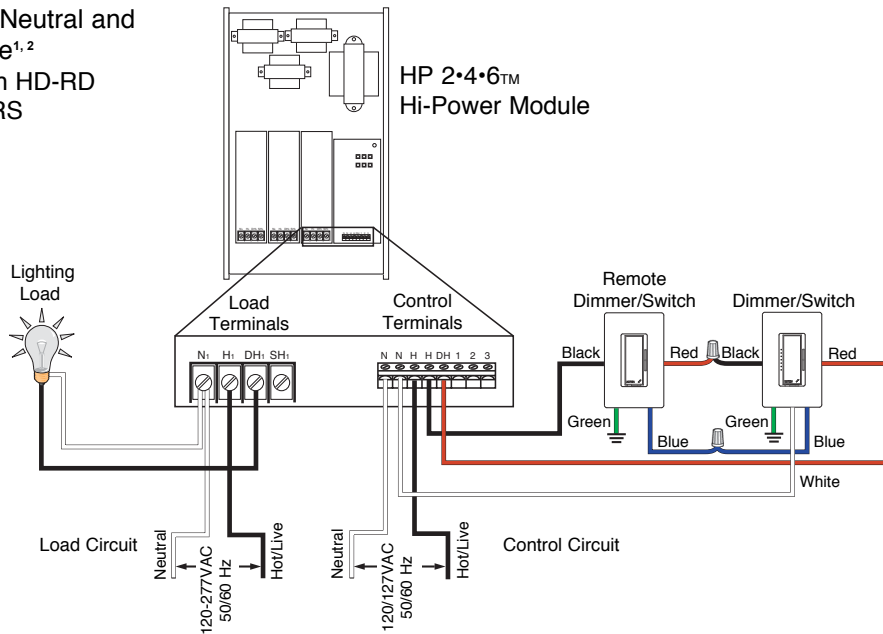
Neutral and
e$^{1, 2}$
n HD-RD
RS

HP 2•4•6™
Hi-Power Module

Lighting Load

Load Terminals

$N_1$ $H_1$ $DH_1$ $SH_1$

Control Terminals

N N H H DH 1 2 3

Remote Dimmer/Switch

Dimmer/Switch

Black

Red

Black

Red

Green

Green

Blue

Blue

White

Load Circuit

Neutral

Hot/Live

120-277VAC 50/60 Hz

Neutral

Hot/Live

120/127VAC 50/60 Hz

Control Circuit